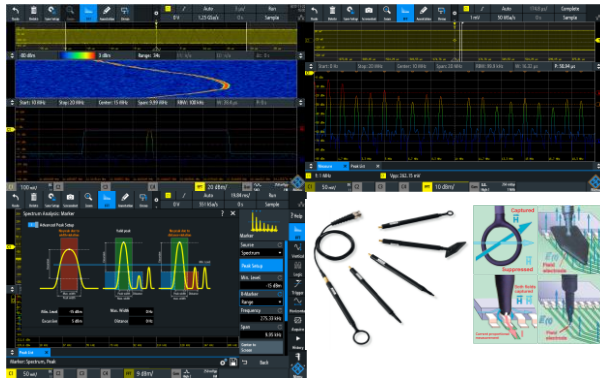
Auto
Run
Sample
Auto
Complete
Sample
-80 dBm
0 dBm
Range: 34h
Start: 10 MHz
Stop: 20 MHz
Center: 15 MHz
Span: 9.99 kHz
RBW: 100 kHz
Start: 0 Hz
Stop: 20 MHz
Center: 47.5 MHz
Span: 20 MHz
RBW: 95.9 kHz
Peak List
Vpp: 342.15 mV
100 mV/
50 mV/
10 dBm/
Spectrum Analysis: Marker
Advanced Peak Setup
Min. Level
Max. Width
Excursion
Distance
Marker
Source
Spectrum
Peak Setup
Min. Level
-15 dBm
Range
Frequency
Span
Center to Screen
Peak List
Marker: Spectrum, Peak
50 mV/
9 dBm/
Back
Captured
Suppressed
Field electrode
Field electrode